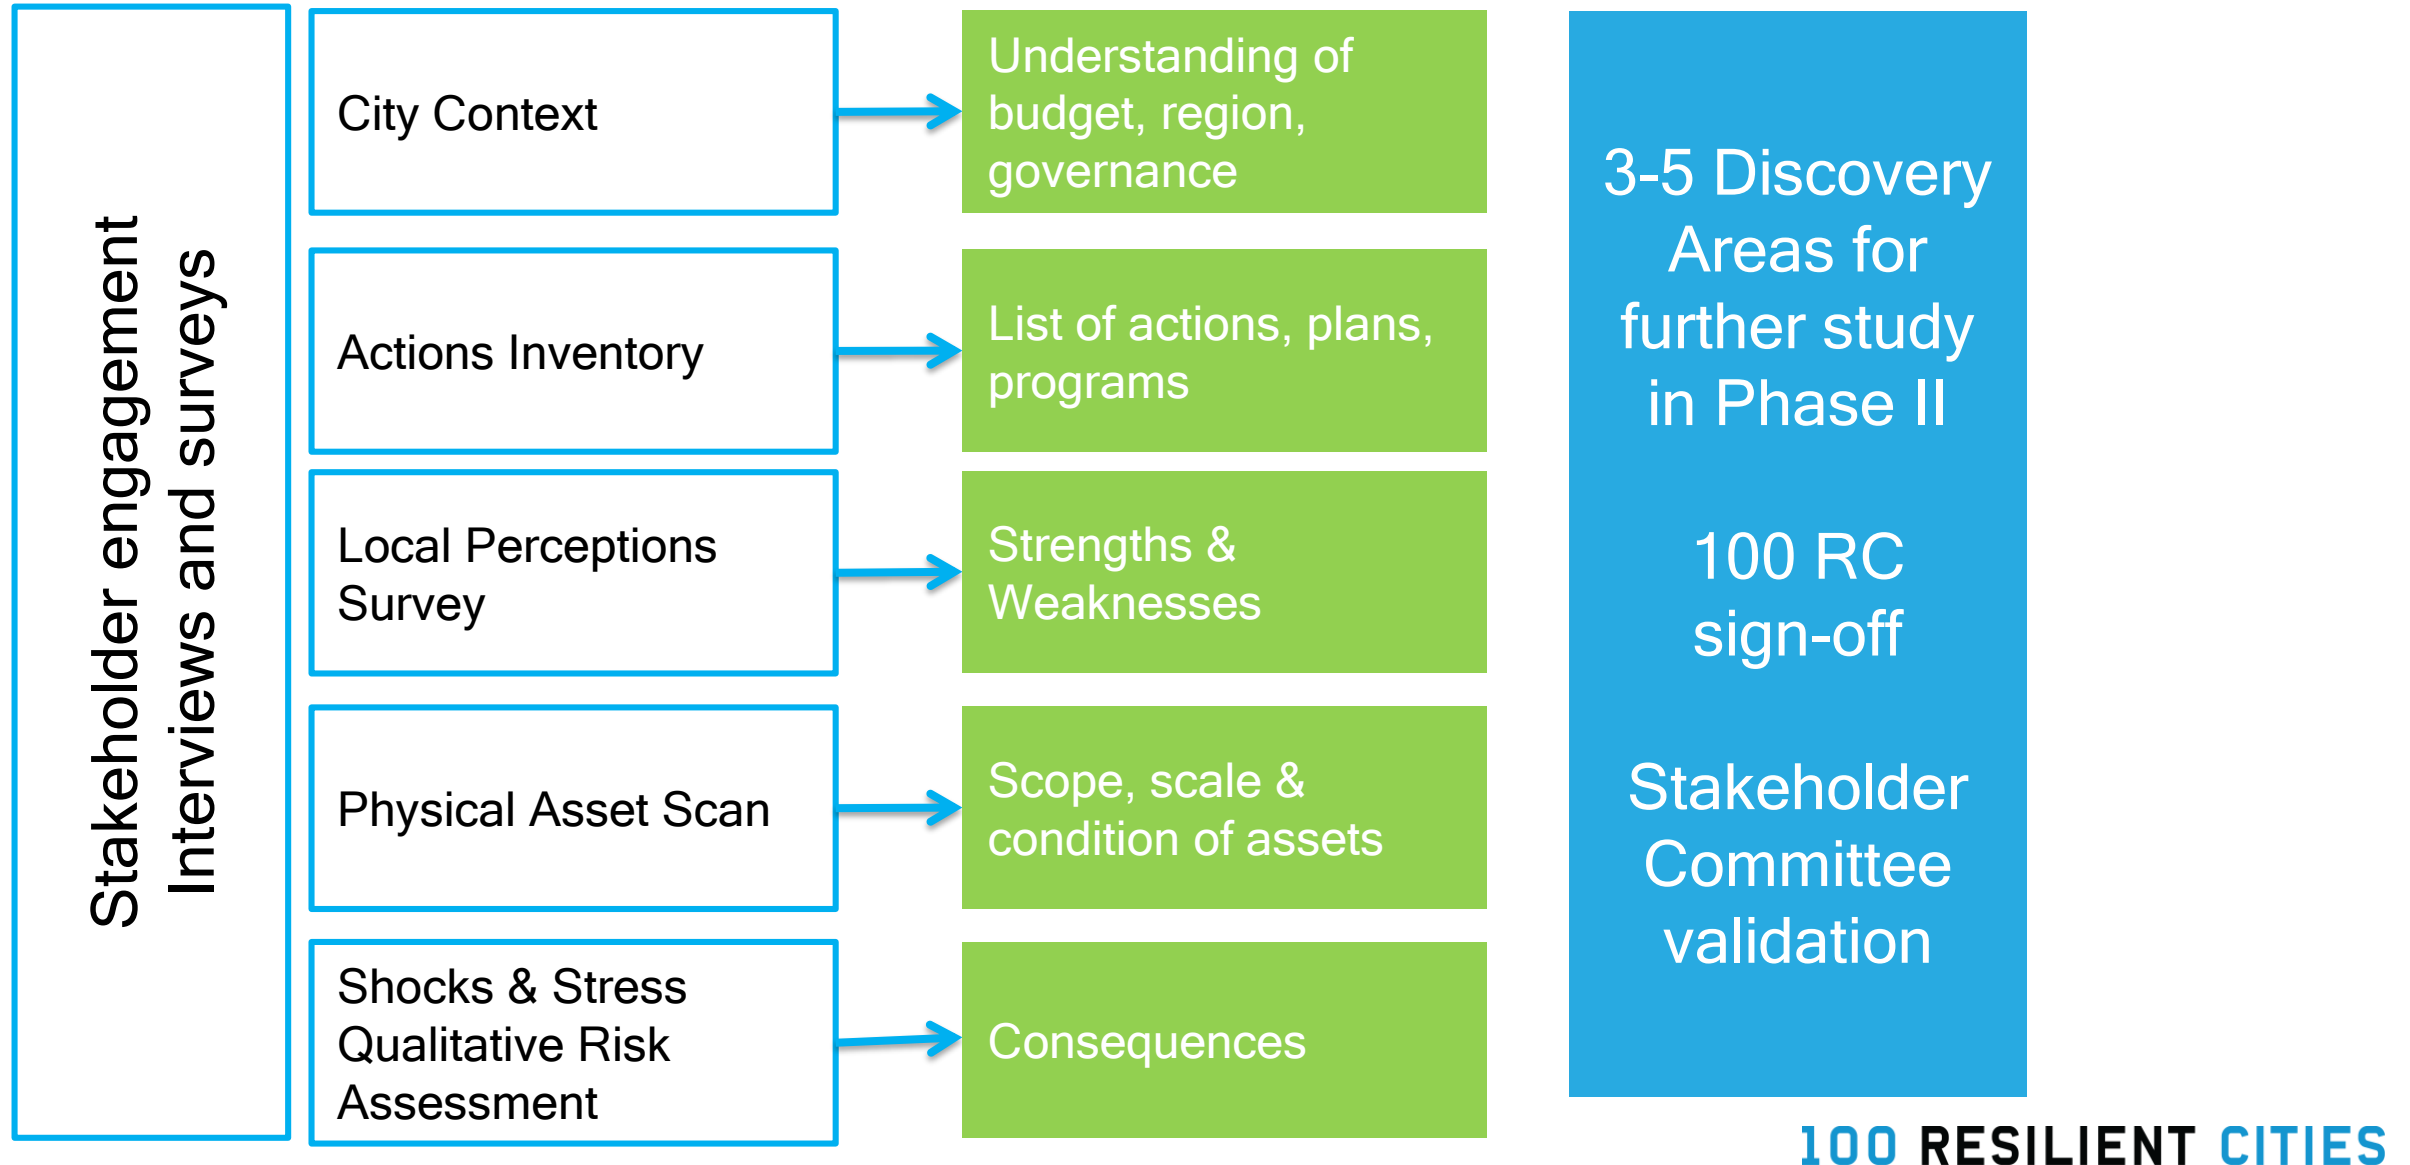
Stakeholder engagement
Interviews and surveys

City Context

Understanding of budget, region, governance

Actions Inventory

List of actions, plans, programs

Local Perceptions Survey

Strengths & Weaknesses

Physical Asset Scan

Scope, scale & condition of assets

Shocks & Stress Qualitative Risk Assessment

Consequences

3-5 Discovery Areas for further study in Phase II

100 RC sign-off

Stakeholder Committee validation

100 RESILIENT CITIES